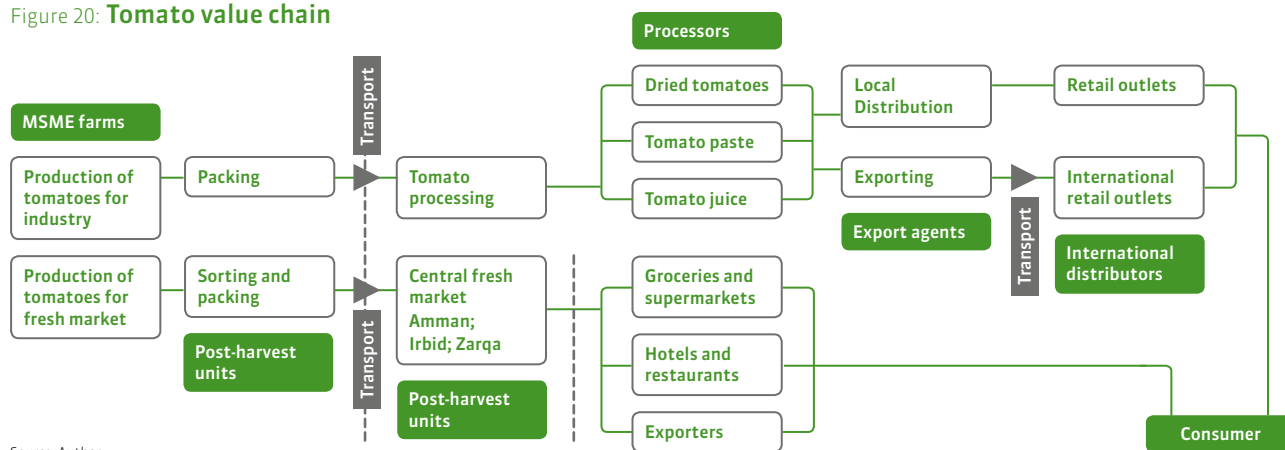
Figure 20: **Tomato value chain**

Processors

MSME farms

Transport

Production of tomatoes for industry

Packing

Tomato processing

Dried tomatoes

Tomato paste

Tomato juice

Local Distribution

Exporting

Export agents

Retail outlets

International retail outlets

Transport

International distributors

Production of tomatoes for fresh market

Sorting and packing

Post-harvest units

Transport

Central fresh market Amman; Irbid; Zarqa

Post-harvest units

Groceries and supermarkets

Hotels and restaurants

Exporters

Consumer

Source: Author